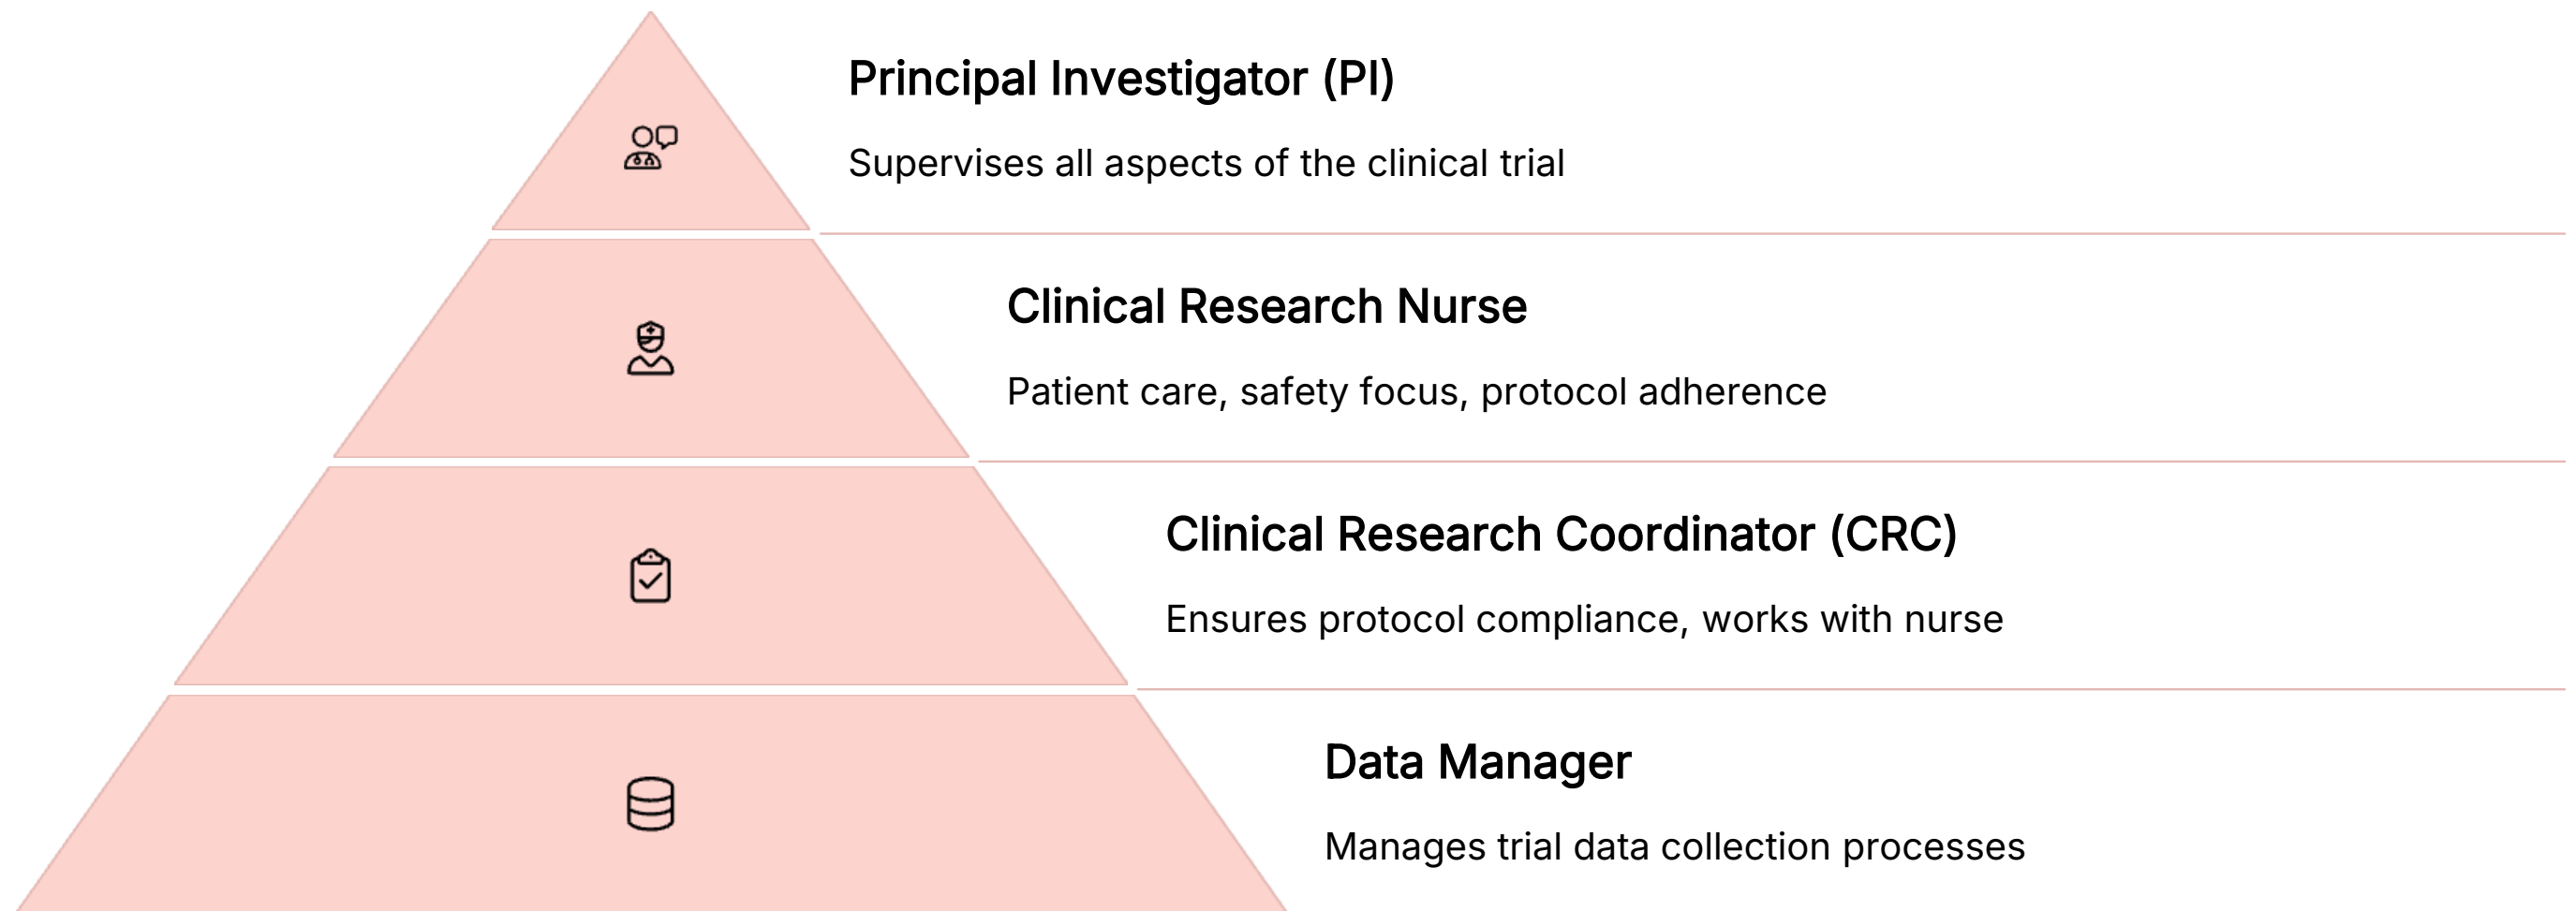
Principal Investigator (PI)

Supervises all aspects of the clinical trial

Clinical Research Nurse

Patient care, safety focus, protocol adherence

Clinical Research Coordinator (CRC)

Ensures protocol compliance, works with nurse

Data Manager

Manages trial data collection processes